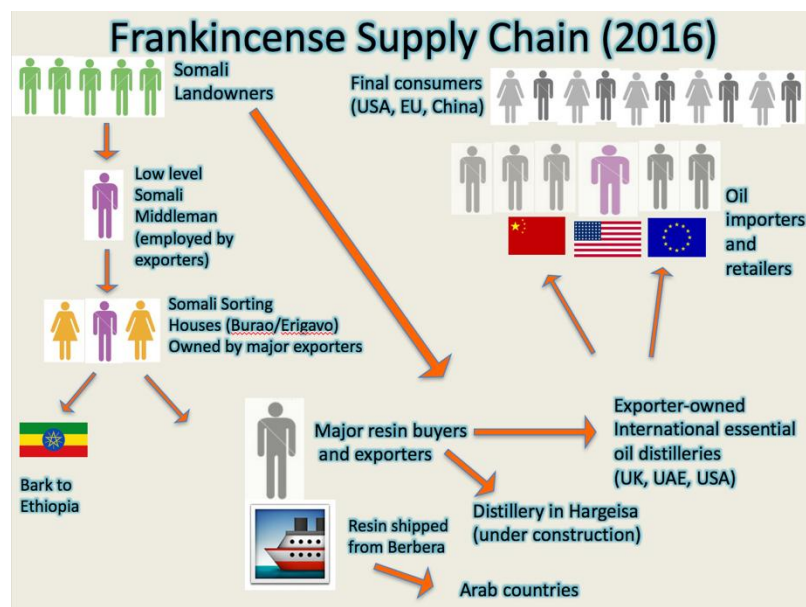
Frankincense Supply Chain (2016)

Somali Landowners

Final consumers (USA, EU, China)

Low level Somali Middleman (employed by exporters)

Oil importers and retailers

Somali Sorting Houses (Burao/Erigavo) Owned by major exporters

Exporter-owned International essential oil distilleries (UK, UAE, USA)

Major resin buyers and exporters

Bark to Ethiopia

Distillery in Hargeisa (under construction)

Resin shipped from Berbera

Arab countries